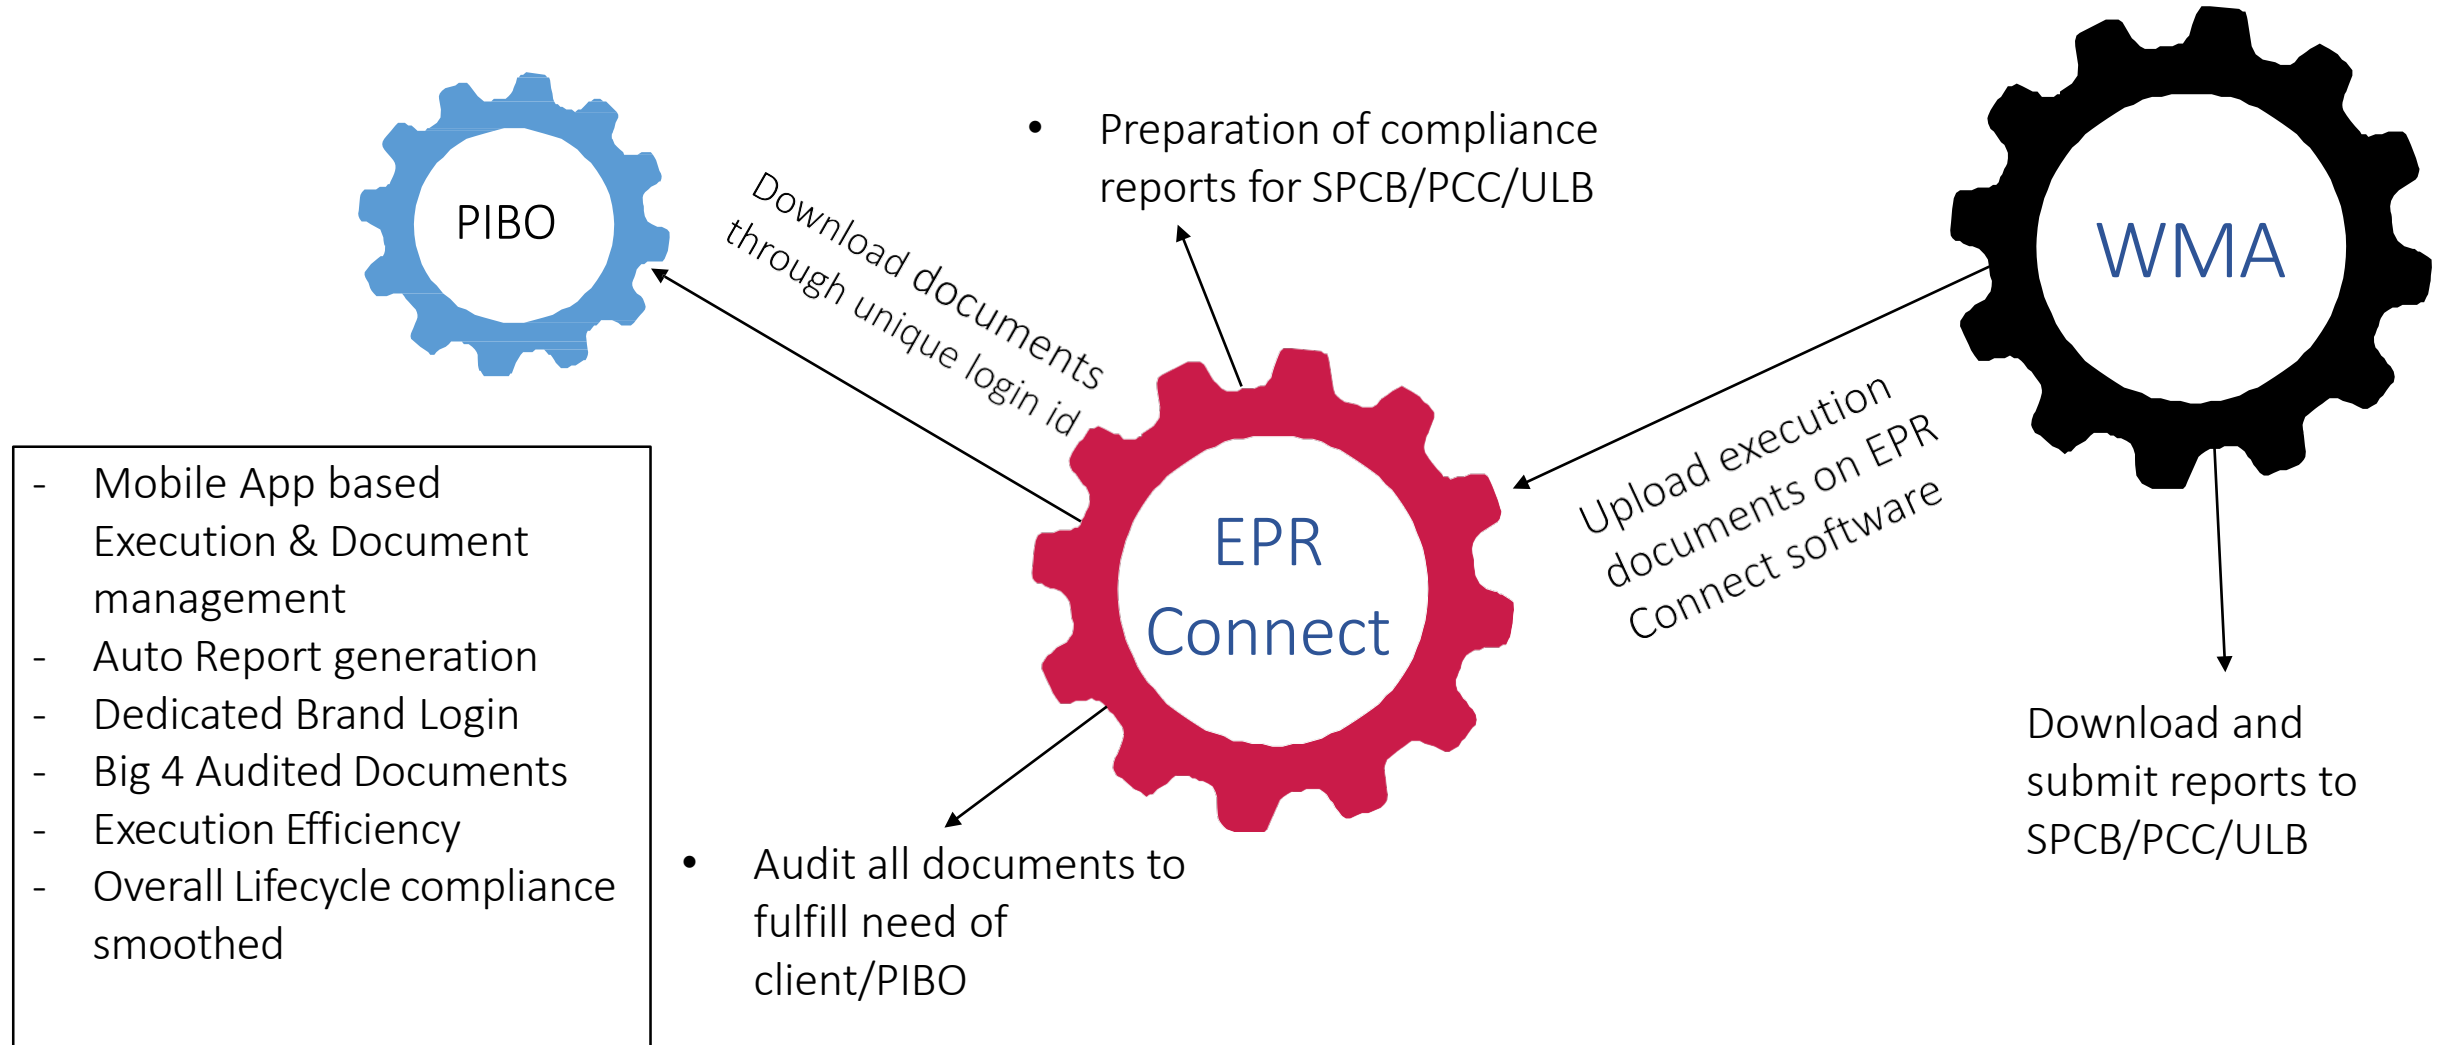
PIBO

Download documents through unique login id

• Preparation of compliance reports for SPCB/PCC/ULB

WMA

EPR Connect

Upload execution documents on EPR Connect software

- Mobile App based Execution & Document management
- Auto Report generation
- Dedicated Brand Login
- Big 4 Audited Documents
- Execution Efficiency
- Overall Lifecycle compliance smoothed

• Audit all documents to fulfill need of client/PIBO

Download and submit reports to SPCB/PCC/ULB